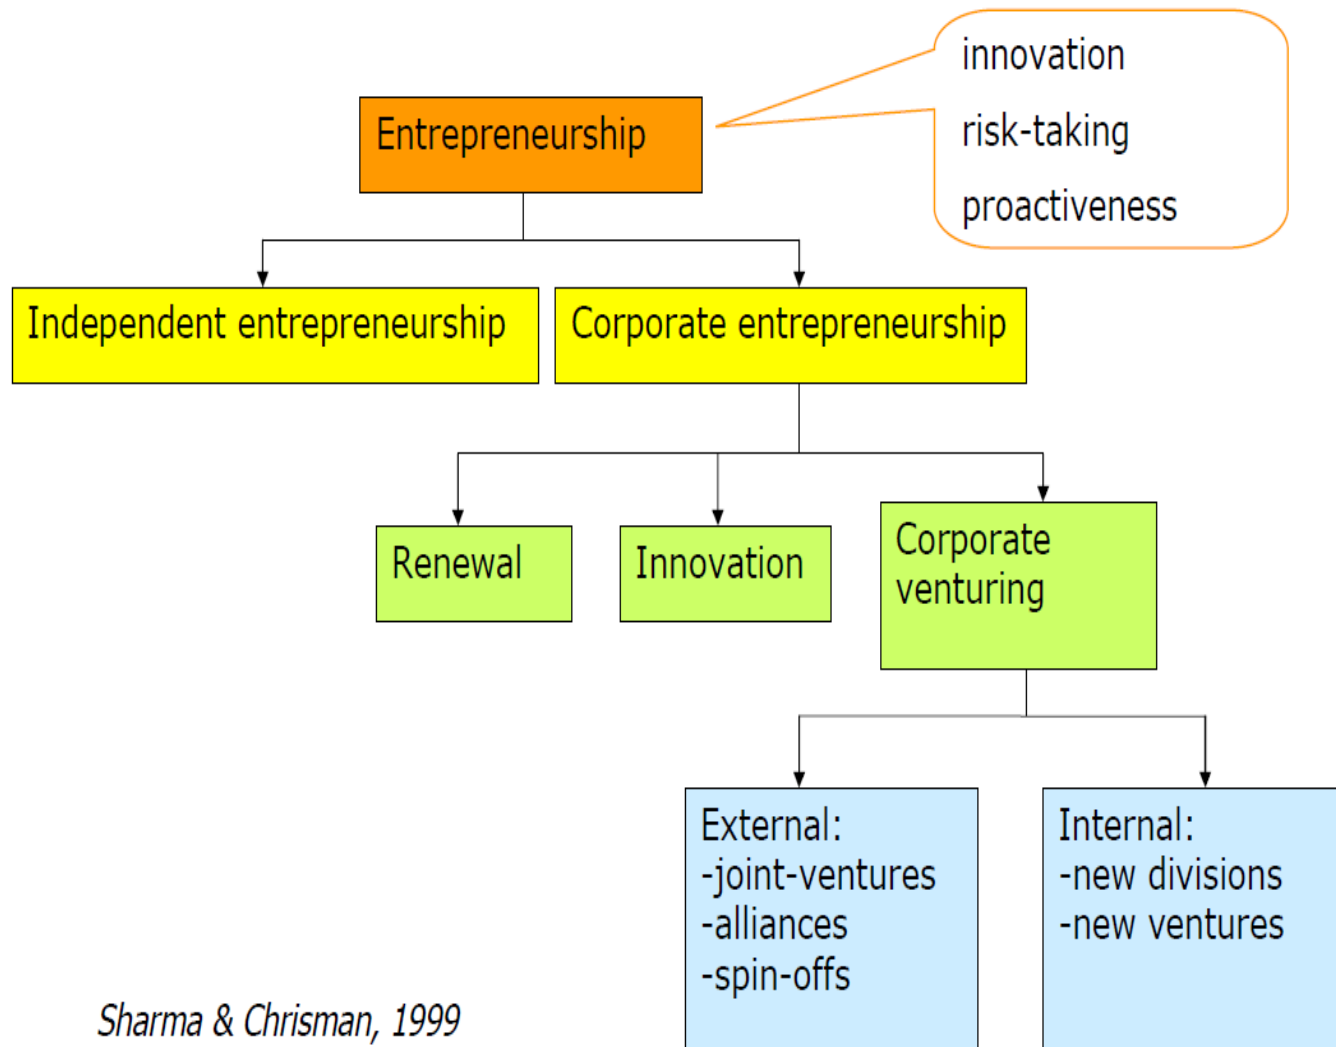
Entrepreneurship

innovation
risk-taking
proactiveness

Independent entrepreneurship

Corporate entrepreneurship

Renewal

Innovation

Corporate venturing

External:
-joint-ventures
-alliances
-spin-offs

Internal:
-new divisions
-new ventures

Sharma & Chrisman, 1999